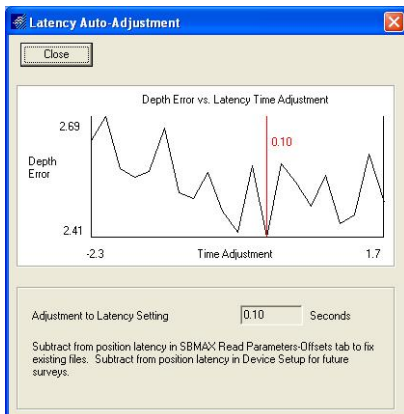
Latency Auto-Adjustment

Close

Depth Error vs. Latency Time Adjustment

2.69

Depth Error

0.10

2.41

-2.3

Time Adjustment

1.7

Adjustment to Latency Setting

0.10

Seconds

Subtract from position latency in SBMAX Read Parameters-Offsets tab to fix existing files. Subtract from position latency in Device Setup for future surveys.